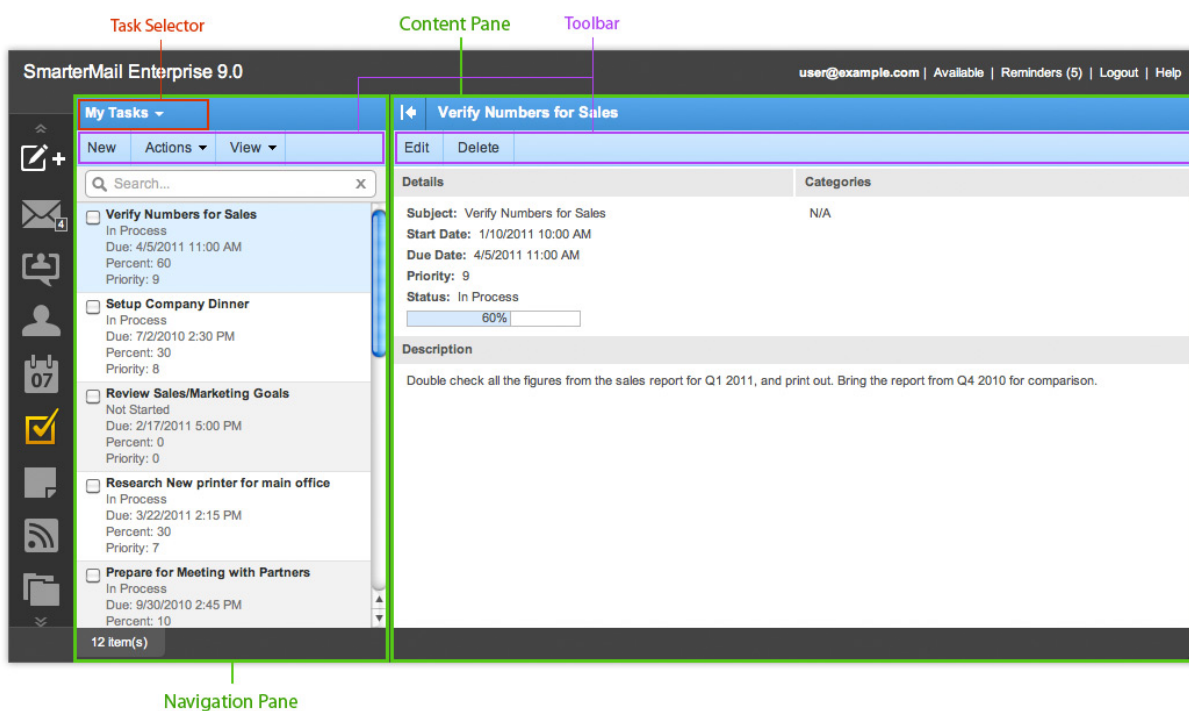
Task Selector
Content Pane
Toolbar

SmarterMail Enterprise 9.0
user@example.com | Available | Reminders (5) | Logout | Help

My Tasks
New | Actions | View
Search...

4

Verify Numbers for Sales
In Process
Due: 4/5/2011 11:00 AM
Percent: 60
Priority: 9

Setup Company Dinner
In Process
Due: 7/2/2010 2:30 PM
Percent: 30
Priority: 8

Review Sales/Marketing Goals
Not Started
Due: 2/17/2011 5:00 PM
Percent: 0
Priority: 0

Research New printer for main office
In Process
Due: 3/22/2011 2:15 PM
Percent: 30
Priority: 7

Prepare for Meeting with Partners
In Process
Due: 9/30/2010 2:45 PM
Percent: 10

12 item(s)

07

Verify Numbers for Sales
Edit | Delete

Details
Categories
Subject: Verify Numbers for Sales
N/A
Start Date: 1/10/2011 10:00 AM
Due Date: 4/5/2011 11:00 AM
Priority: 9
Status: In Process
60%

Description
Double check all the figures from the sales report for Q1 2011, and print out. Bring the report from Q4 2010 for comparison.

Navigation Pane